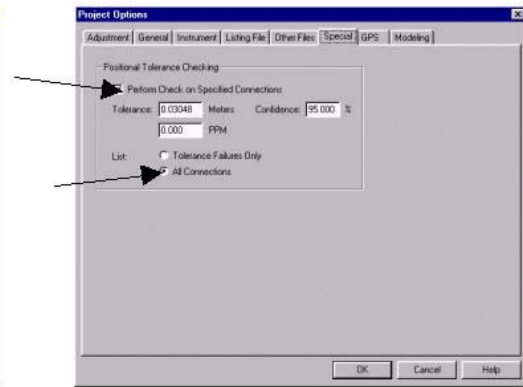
Project Options

Adjustment | General | Instrument | Listing File | Other Files | Special | GPS | Modeling

Positional Tolerance Checking

Perform Check on Specified Connections

Tolerance: 0.03048 Meters Confidence: 95.000 %

0.000 PPM

List: Tolerance Failures Only

All Connections

OK Cancel Help